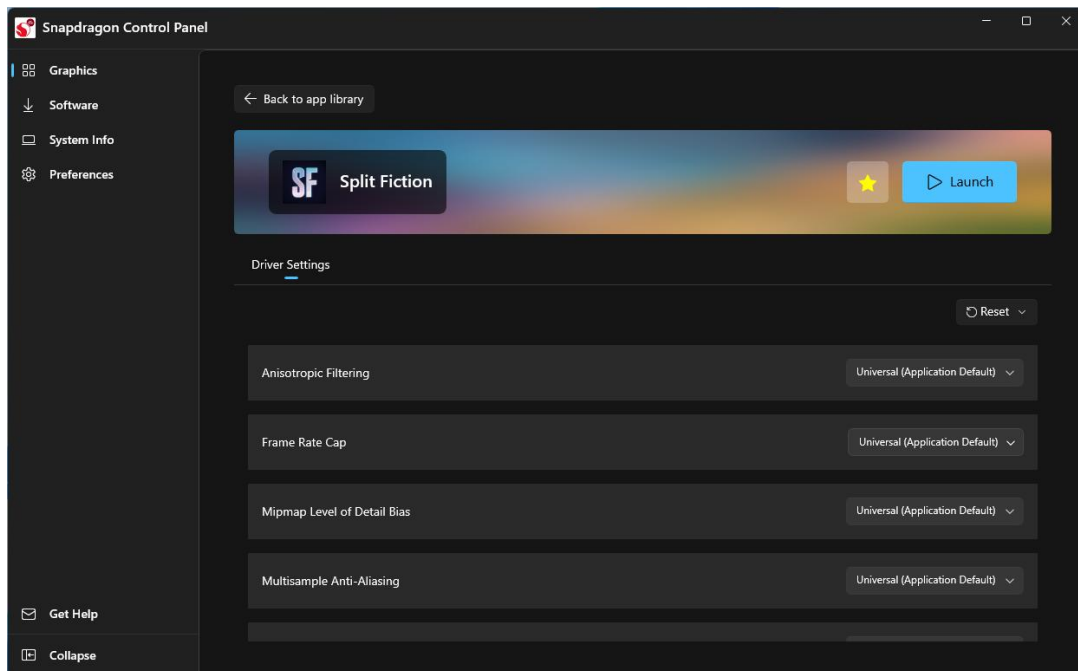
Snapdragon Control Panel

Graphics
Software
System Info
Preferences

← Back to app library

SF Split Fiction

Launch

Driver Settings

Reset

Anisotropic Filtering
Universal (Application Default)

Frame Rate Cap
Universal (Application Default)

Mipmap Level of Detail Bias
Universal (Application Default)

Multisample Anti-Aliasing
Universal (Application Default)

Get Help
Collapse